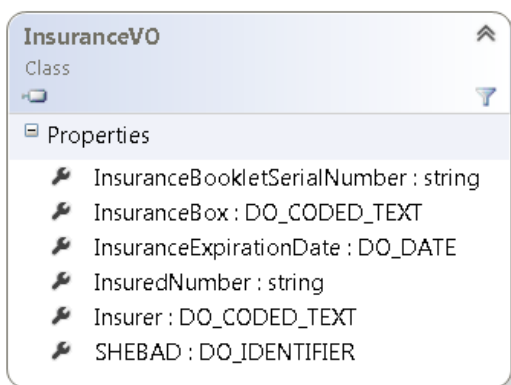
InsuranceVO
Class

Properties

InsuranceBookletSerialNumber : string
InsuranceBox : DO_CODED_TEXT
InsuranceExpirationDate : DO_DATE
InsuredNumber : string
Insurer : DO_CODED_TEXT
SHEBAD : DO_IDENTIFIER